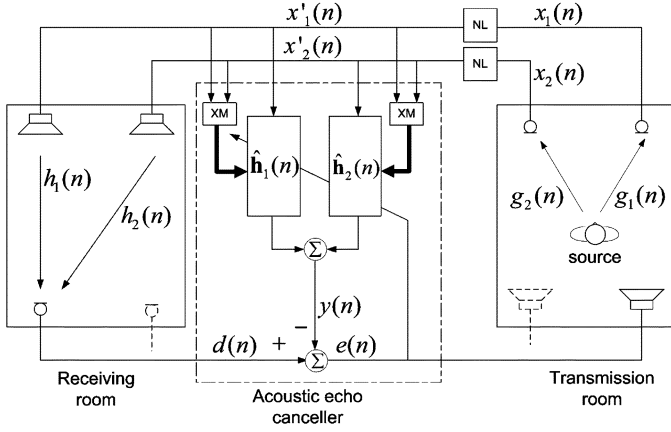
$x'_1(n)$
NL
$x_1(n)$
$x'_2(n)$
NL
$x_2(n)$
XM
XM
$\hat{\mathbf{h}}_1(n)$
$\hat{\mathbf{h}}_2(n)$
$h_1(n)$
$h_2(n)$
$g_2(n)$
$g_1(n)$
source
$\Sigma$
$y(n)$
$-$
$d(n)$
$+$
$\Sigma$
$e(n)$
Receiving room
Acoustic echo canceller
Transmission room